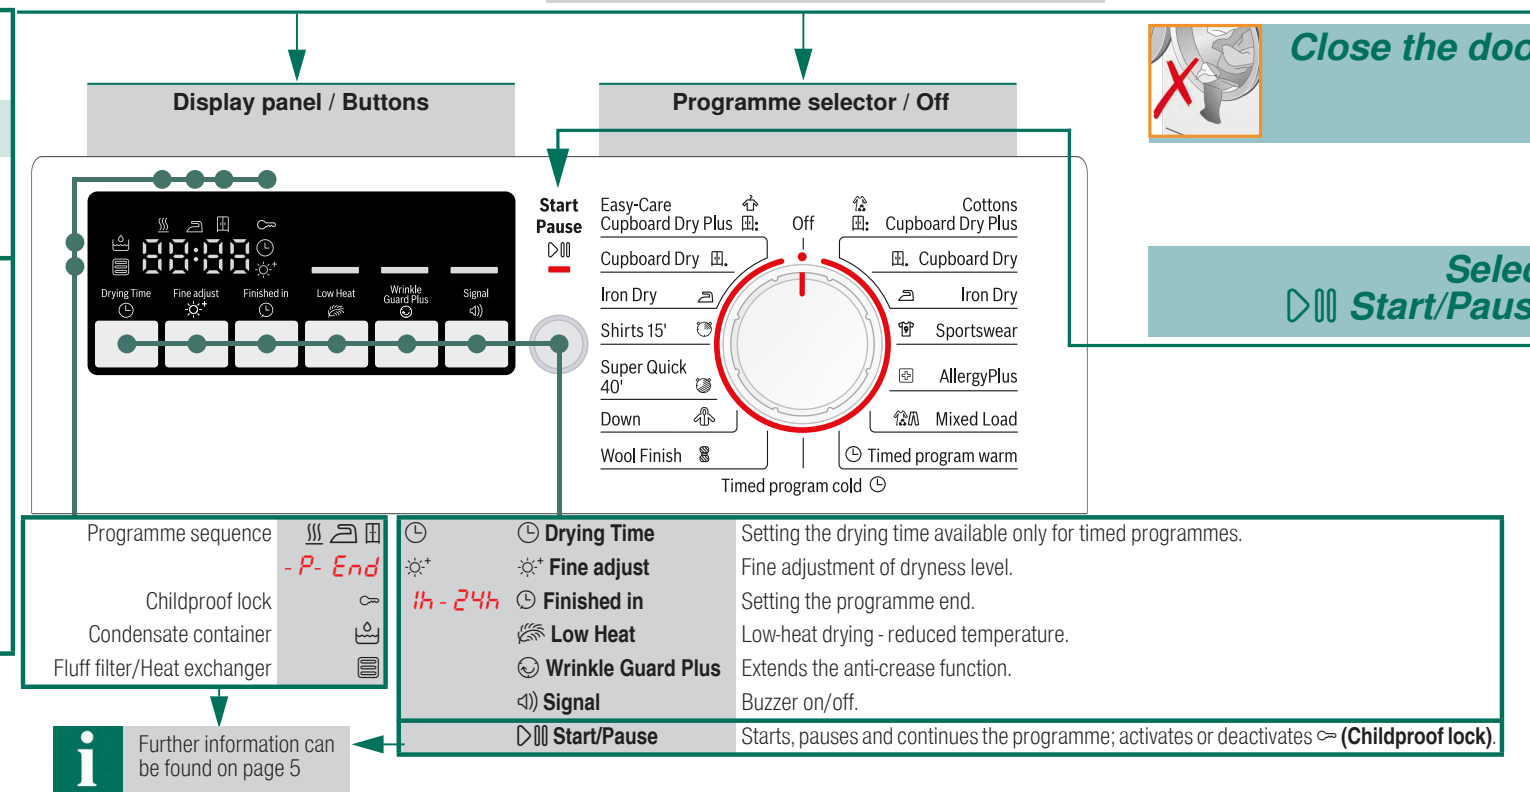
Display panel / Buttons

Programme selector / Off

Close the doo

Selec
⊳⏸ Start/Paus

88:88

Drying Time
Fine adjust
Finished in
Low Heat
Wrinkle Guard Plus
Signal

Start
Pause

Easy-Care Cupboard Dry Plus
Cupboard Dry
Iron Dry
Shirts 15'
Super Quick 40'
Down
Wool Finish

Off

Cottons Cupboard Dry Plus
Cupboard Dry
Iron Dry
Sportswear
AllergyPlus
Mixed Load
Timed program warm

Timed program cold

Programme sequence
-P- End
Childproof lock
Condensate container
Fluff filter/Heat exchanger

| | | |
|---|---|---|
| | Drying Time | Setting the drying time available only for timed programmes. |
| | Fine adjust | Fine adjustment of dryness level. |
| 1h - 24h | Finished in | Setting the programme end. |
| | Low Heat | Low-heat drying - reduced temperature. |
| | Wrinkle Guard Plus | Extends the anti-crease function. |
| | Signal | Buzzer on/off. |
| | ⊳⏸ Start/Pause | Starts, pauses and continues the programme; activates or deactivates (Childproof lock). |

Further information can be found on page 5